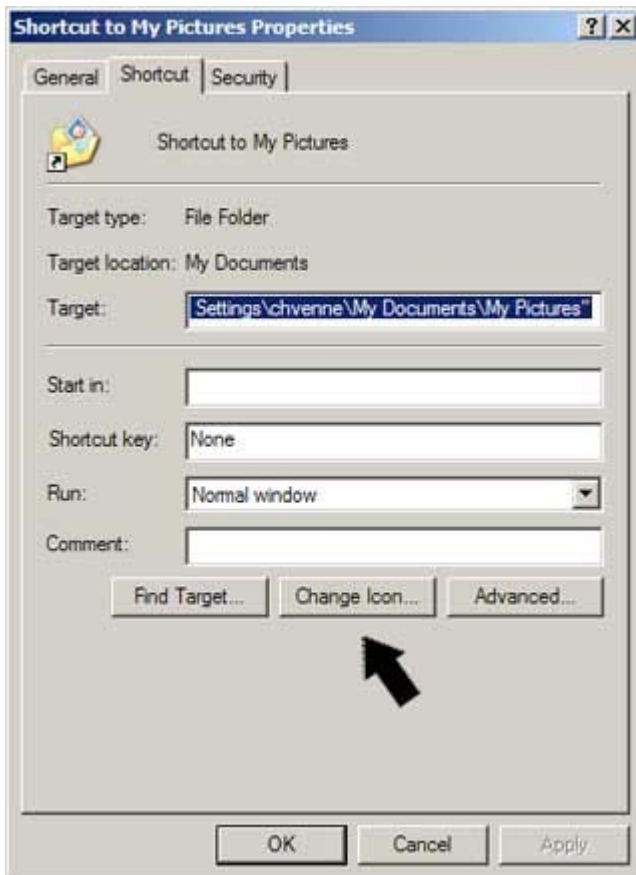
Shortcut to My Pictures Properties
? X
General
Shortcut
Security
Shortcut to My Pictures
Target type: File Folder
Target location: My Documents
Target: Settings\chvenne\My Documents\My Pictures"
Start in:
Shortcut key: None
Run: Normal window
Comment:
Find Target...
Change Icon...
Advanced...
OK
Cancel
Apply